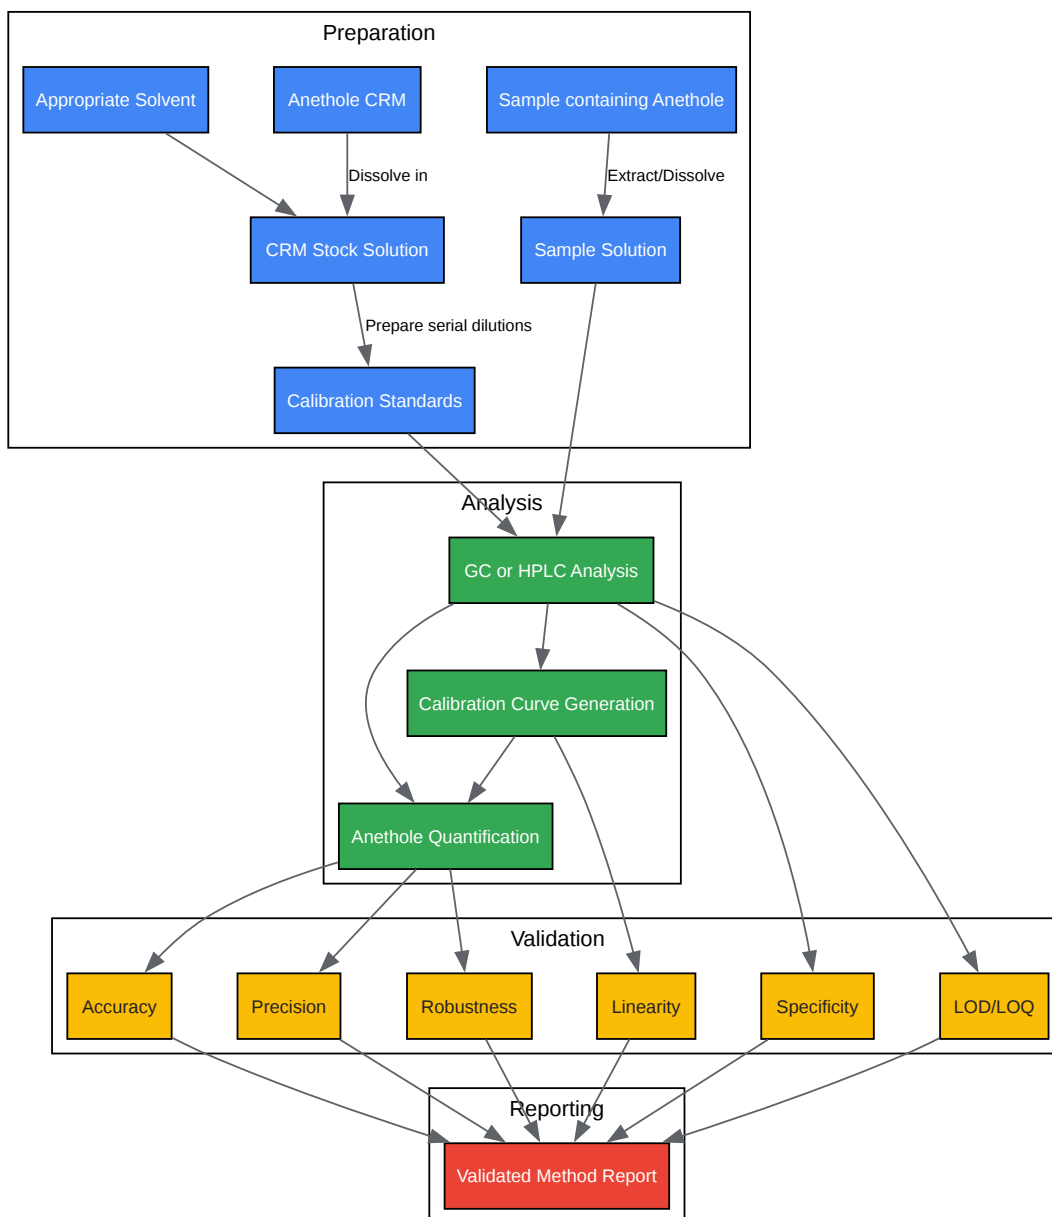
Preparation

Appropriate Solvent

Anethole CRM

Sample containing Anethole

Dissolve in

Extract/Dissolve

CRM Stock Solution

Sample Solution

Prepare serial dilutions

Calibration Standards

Analysis

GC or HPLC Analysis

Calibration Curve Generation

Anethole Quantification

Validation

Accuracy

Precision

Robustness

Linearity

Specificity

LOD/LOQ

Reporting

Validated Method Report